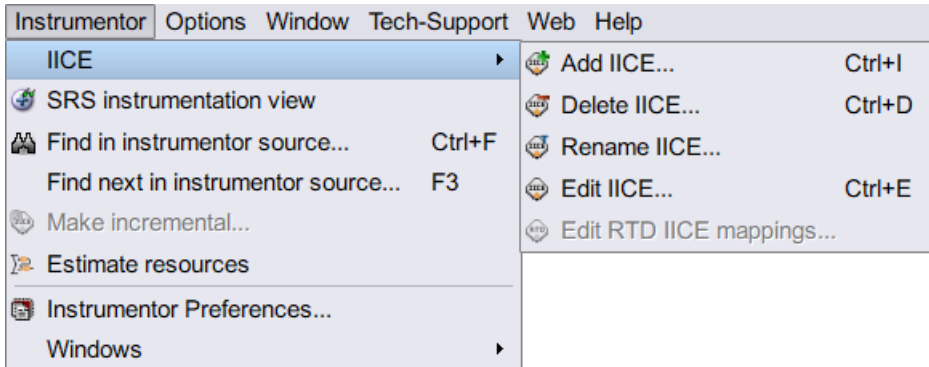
Instrumentor Options Window Tech-Support Web Help

IICE
SRS instrumentation view
Find in instrumentor source... Ctrl+F
Find next in instrumentor source... F3
Make incremental...
Estimate resources
Instrumentor Preferences...
Windows

Add IICE... Ctrl+I
Delete IICE... Ctrl+D
Rename IICE...
Edit IICE... Ctrl+E
Edit RTD IICE mappings...